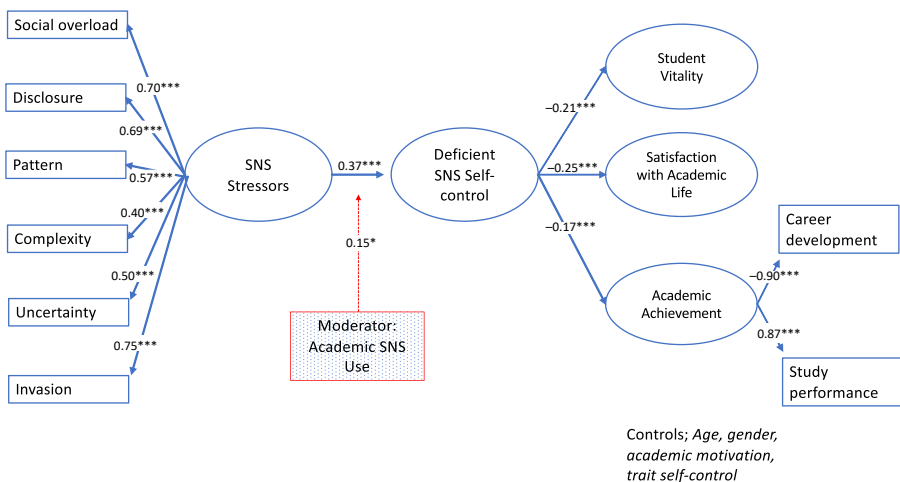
Social overload

0.70***

Disclosure

0.69***

Pattern

0.57***

0.40***

Complexity

0.50***

Uncertainty

0.75***

Invasion

SNS Stressors

0.37***

0.15*

Moderator: Academic SNS Use

Deficient SNS Self-control

−0.21***

−0.25***

−0.17***

Student Vitality

Satisfaction with Academic Life

Academic Achievement

−0.90***

0.87***

Career development

Study performance

Controls; *Age, gender, academic motivation, trait self-control*